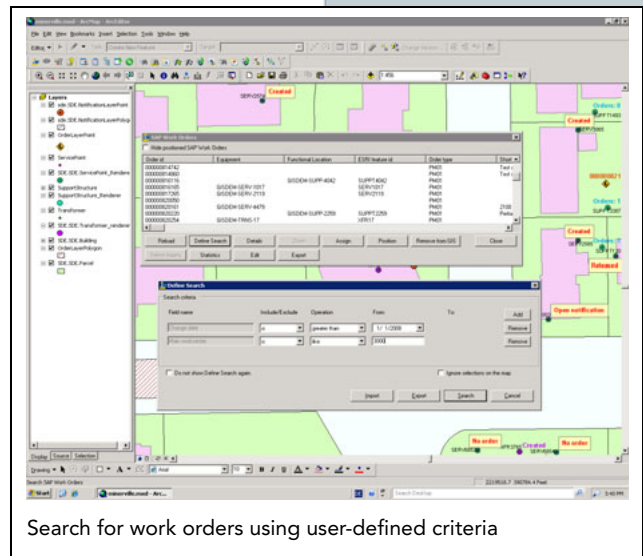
File Edit View Bookmarks Insert Selection Tools Window Help

Layers

SDE.SDE.NotificationLayerPoint

SDE.SDE.NotificationLayerPolygon

OrderLayerPoint

ServicePoint

SDE.SDE.ServicePoint_Renderer

SupportStructure

SupportStructure_Renderer

Transformer

SDE.SDE.Transformer_renderer

SDE.SDE.Building

OrderLayerPolygon

SDE.SDE.Parcel

Created

Orders: 9

Created

Released

Created

Open notification

No order

Created

No order

SAP Work Orders

Hide positioned SAP Work Orders

| Order id | Equipment | Functional Location | ESRI feature id | Order type |
|---|---|---|---|---|
| 000000814742 | | | | PM01 |
| 000000814860 | | | | PM01 |
| 000000816116 | | SISDEM-SUPP-4042 | SUPPT.4042 | PM01 |
| 000000816165 | SISDEM-SERV-1017 | | SERV.1017 | PM01 |
| 000000817265 | SISDEM-SERV-2119 | | SERV.2119 | PM01 |
| 000000820050 | | | | PM01 |
| 000000820101 | SISDEM-SERV-4479 | | | PM01 |
| 000000820235 | | SISDEM-SUPP-2259 | SUPPT.2259 | PM01 |
| 000000825254 | SISDEM-TRNS-17 | | XFR17 | PM01 |

Reload | Define Search | Details | Zoom | Assign | Position | Remove from GIS | Close

Statistics | Edit | Export

Define Search

Search criteria

| Field name | Include/Exclude | Operation | From | To |
|---|---|---|---|---|
| Change date | in | greater than | 1/ 1/2008 | |
| Main work center | in | like | 0000 | |

Add

Remove

Remove

Do not show Define Search again.

Ignore selections on the map

Import | Export | Search | Cancel

Display | Source | Selection

Drawing | Arial

Search SAP Work Orders

Start

Search Desktop

5:40 PM

Search for work orders using user-defined criteria